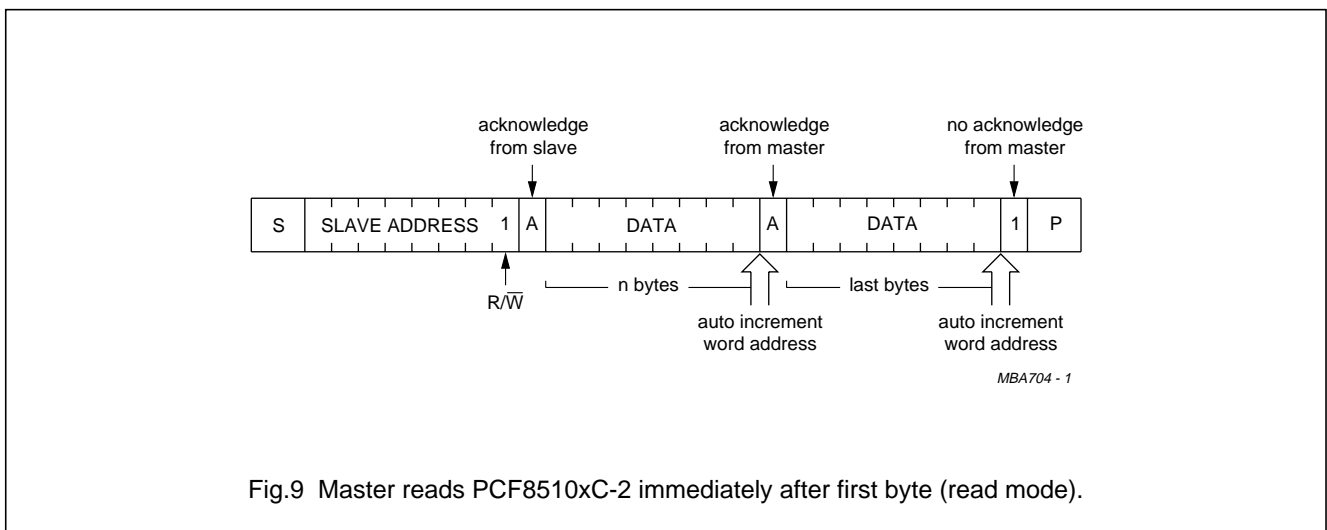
acknowledge from slave

acknowledge from master

no acknowledge from master

| S | SLAVE ADDRESS | 1 | A | DATA | A | DATA | 1 | P |
|---|---|---|---|---|---|---|---|---|

$R/\overline{W}$

n bytes

last bytes

auto increment word address

auto increment word address

MBA704 - 1

Fig.9 Master reads PCF8510xC-2 immediately after first byte (read mode).